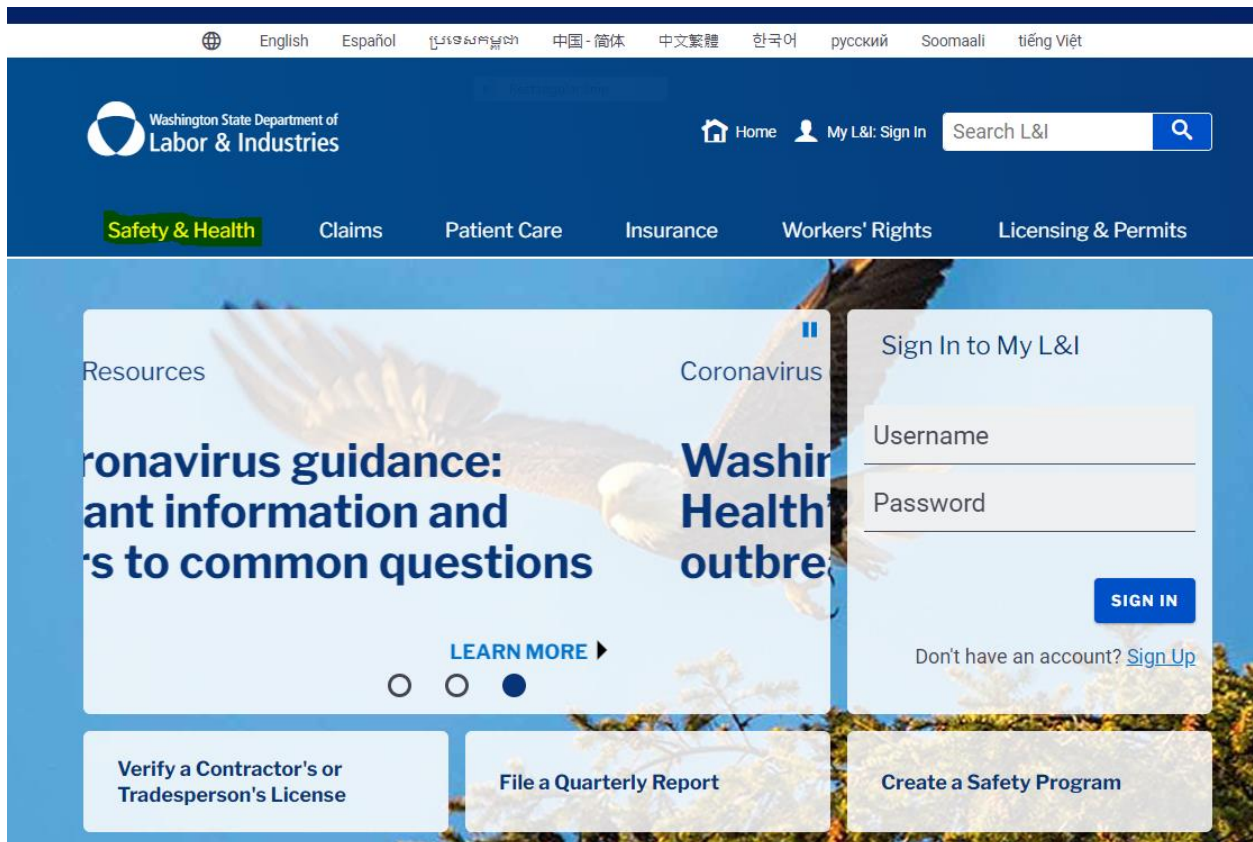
English Español ប្រទេសកម្ពុជា 中国-简体 中文繁體 한국어 русский Soomaali tiếng Việt

Washington State Department of Labor & Industries

Home My L&I: Sign In Search L&I

Safety & Health Claims Patient Care Insurance Workers' Rights Licensing & Permits

Resources

ronavirus guidance: ant information and rs to common questions

LEARN MORE

Coronavirus

Washir Health outbre

Sign In to My L&I

Username

Password

SIGN IN

Don't have an account? Sign Up

Verify a Contractor's or Tradesperson's License

File a Quarterly Report

Create a Safety Program